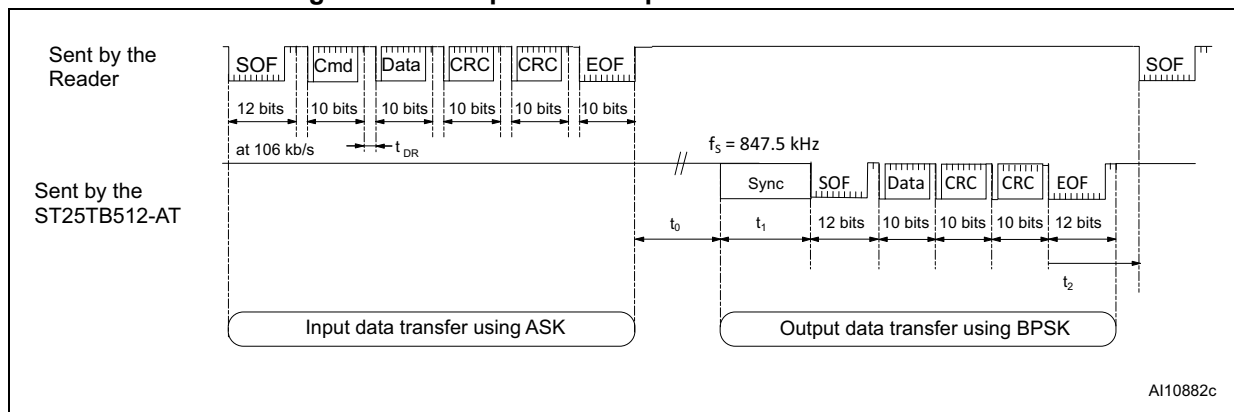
Sent by the Reader

SOF Cmd Data CRC CRC EOF SOF

12 bits 10 bits 10 bits 10 bits 10 bits 10 bits

at 106 kb/s

$t_{DR}$

$f_S$ = 847.5 kHz

Sent by the ST25TB512-AT

Sync SOF Data CRC CRC EOF

$t_0$ $t_1$ 12 bits 10 bits 10 bits 10 bits 12 bits

$t_2$

Input data transfer using ASK

Output data transfer using BPSK

AI10882c